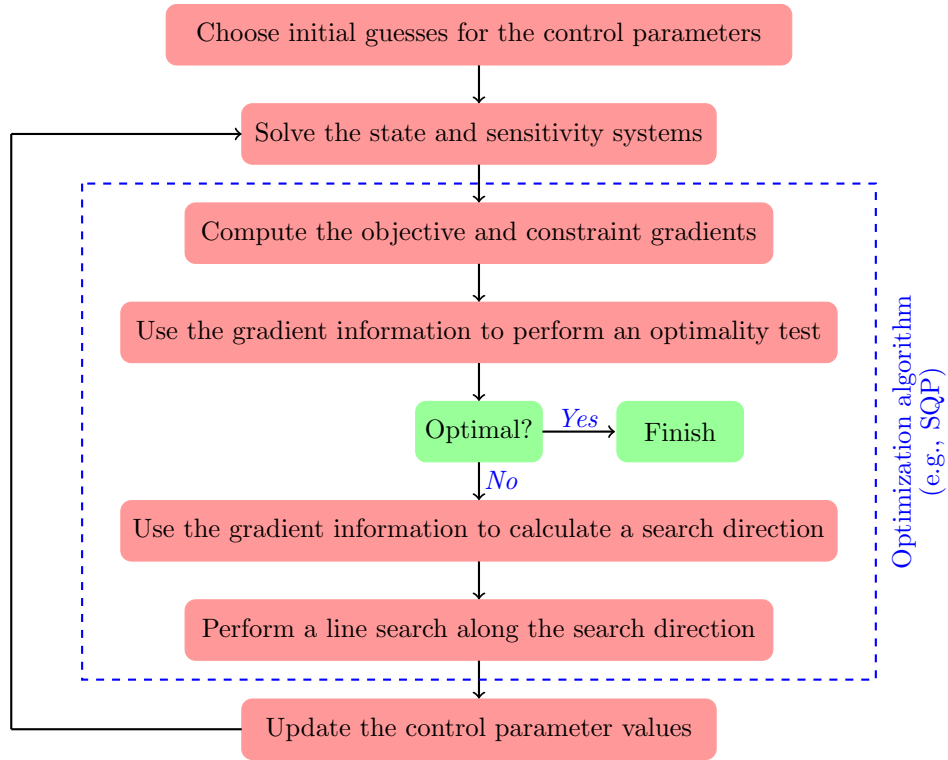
Choose initial guesses for the control parameters

Solve the state and sensitivity systems

Compute the objective and constraint gradients

Use the gradient information to perform an optimality test

Optimal?

Yes

Finish

No

Use the gradient information to calculate a search direction

Perform a line search along the search direction

Update the control parameter values

Optimization algorithm
(e.g., SQP)